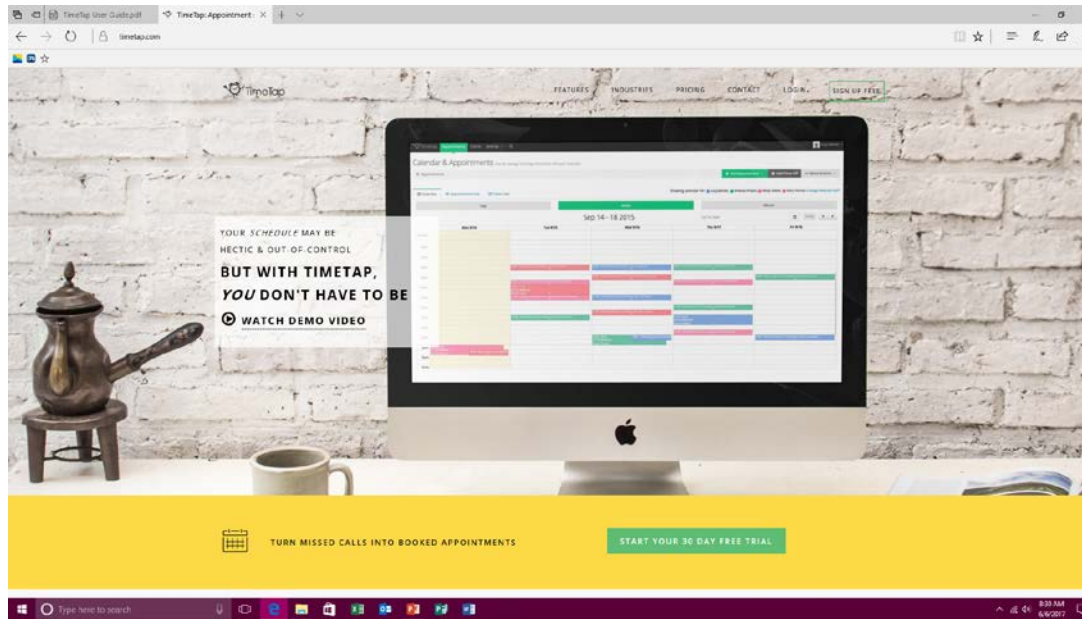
TimeTap User Guide.pdf
TimeTap: Appointment
timetap.com

TimeTap
FEATURES
INDUSTRIES
PRICING
CONTACT
LOGIN
SIGN UP FREE

Calendar & Appointments
Sep 14 - 18 2015

YOUR SCHEDULE MAY BE HECTIC & OUT OF CONTROL
BUT WITH TIMETAP,
YOU DON'T HAVE TO BE
WATCH DEMO VIDEO

TURN MISSED CALLS INTO BOOKED APPOINTMENTS
START YOUR 30 DAY FREE TRIAL

Type here to search
8:30 AM
6/6/2017